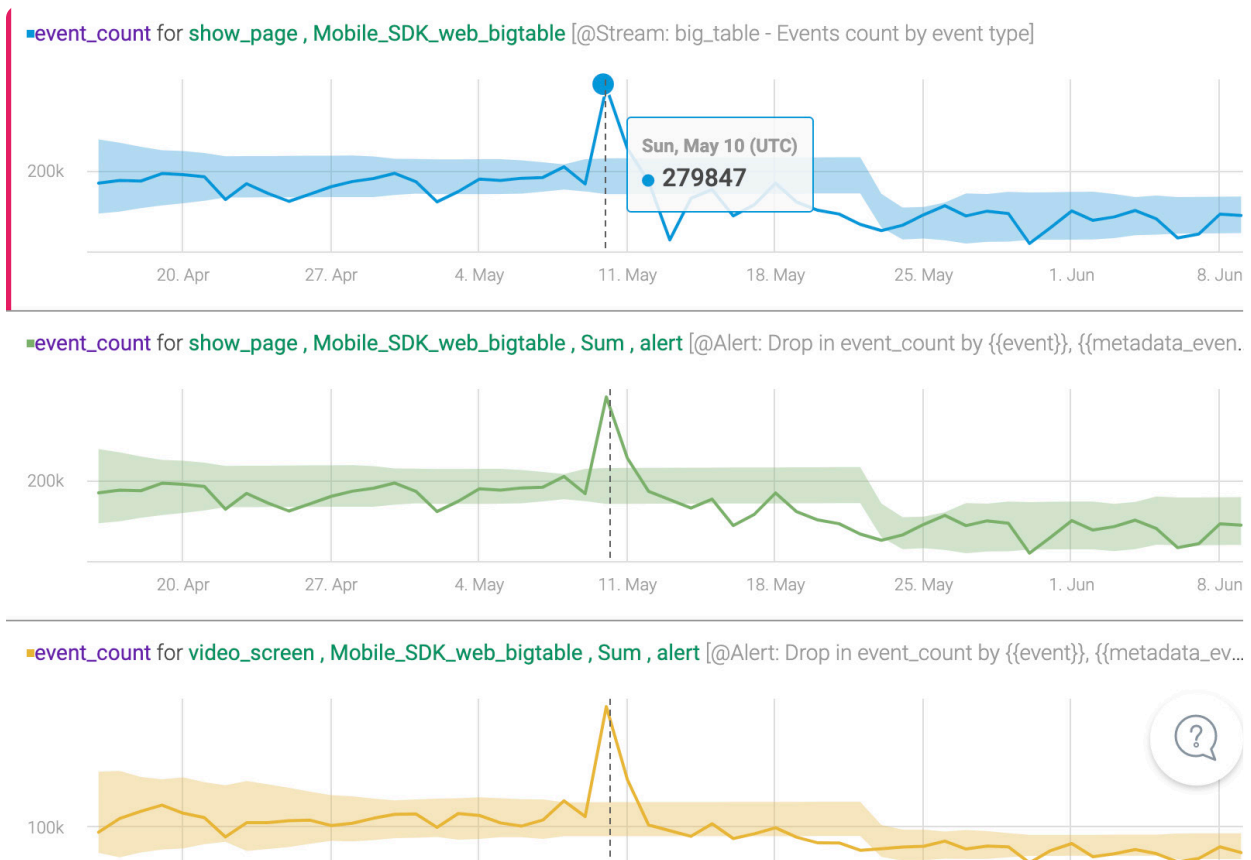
event_count for show_page , Mobile_SDK_web_bigtable [@Stream: big_table - Events count by event type]

200k

Sun, May 10 (UTC)
279847

20. Apr 27. Apr 4. May 11. May 18. May 25. May 1. Jun 8. Jun

event_count for show_page , Mobile_SDK_web_bigtable , Sum , alert [@Alert: Drop in event_count by {{event}}, {{metadata_even.

200k

20. Apr 27. Apr 4. May 11. May 18. May 25. May 1. Jun 8. Jun

event_count for video_screen , Mobile_SDK_web_bigtable , Sum , alert [@Alert: Drop in event_count by {{event}}, {{metadata_ev...

100k